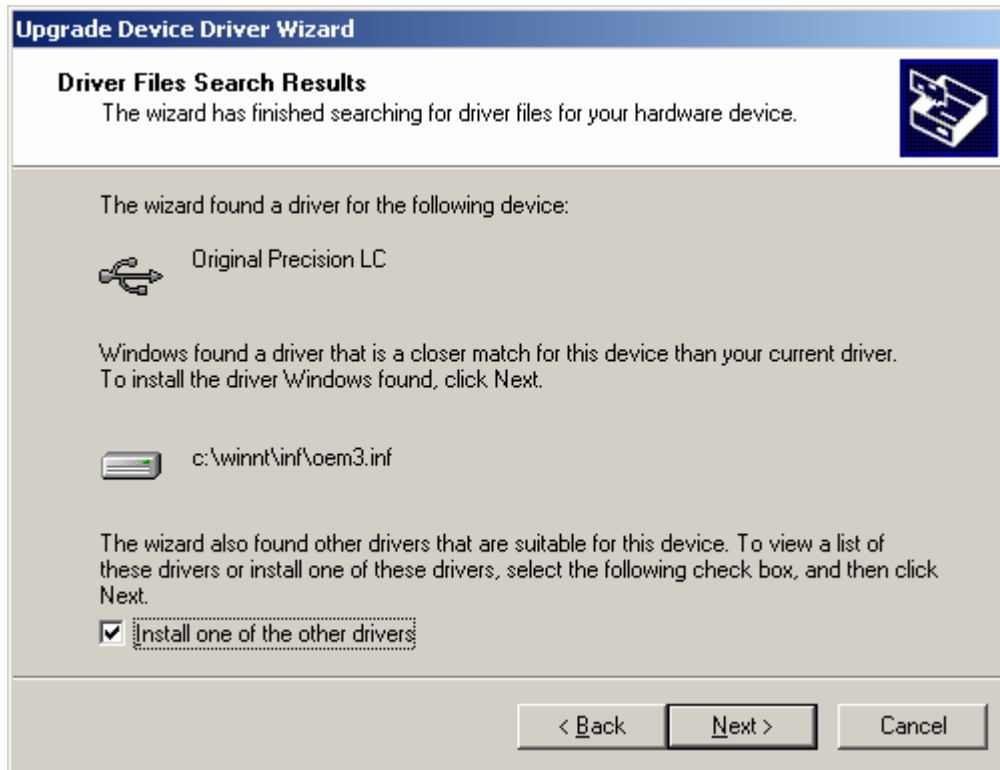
Upgrade Device Driver Wizard

Driver Files Search Results
The wizard has finished searching for driver files for your hardware device.

The wizard found a driver for the following device:

Original Precision LC

Windows found a driver that is a closer match for this device than your current driver. To install the driver Windows found, click Next.

c:\winnt\inf\oem3.inf

The wizard also found other drivers that are suitable for this device. To view a list of these drivers or install one of these drivers, select the following check box, and then click Next.

☑ Install one of the other drivers

< Back | Next > | Cancel